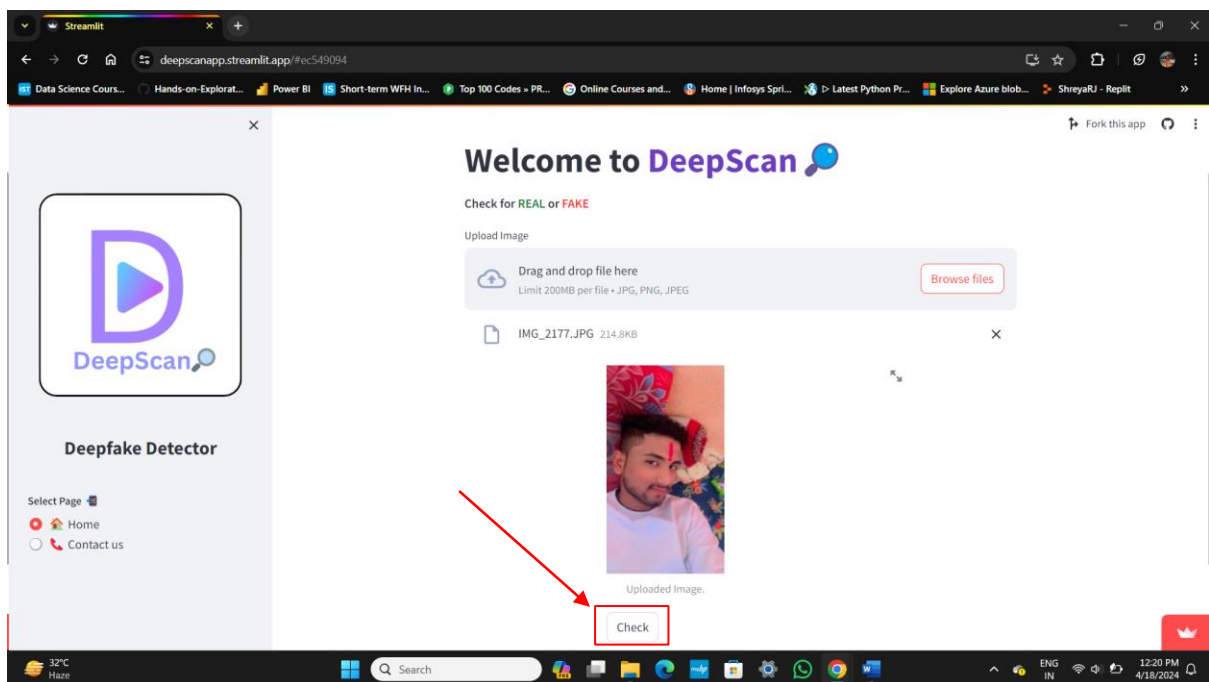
Streamlit

deepscanapp.streamlit.app/#ec549094

Data Science Cours... Hands-on-Explorat... Power BI Short-term WFH In... Top 100 Codes » PR... Online Courses and... Home | Infosys Spri... ▷ Latest Python Pr... Explore Azure blob... ShreyaRJ - Replit

Fork this app

DeepScan

Deepfake Detector

Select Page

Home

Contact us

Welcome to DeepScan

Check for REAL or FAKE

Upload Image

Drag and drop file here

Limit 200MB per file • JPG, PNG, JPEG

Browse files

IMG_2177.JPG 214.8KB

Uploaded Image.

Check

32°C
Haze

Search

ENG
IN

12:20 PM
4/18/2024